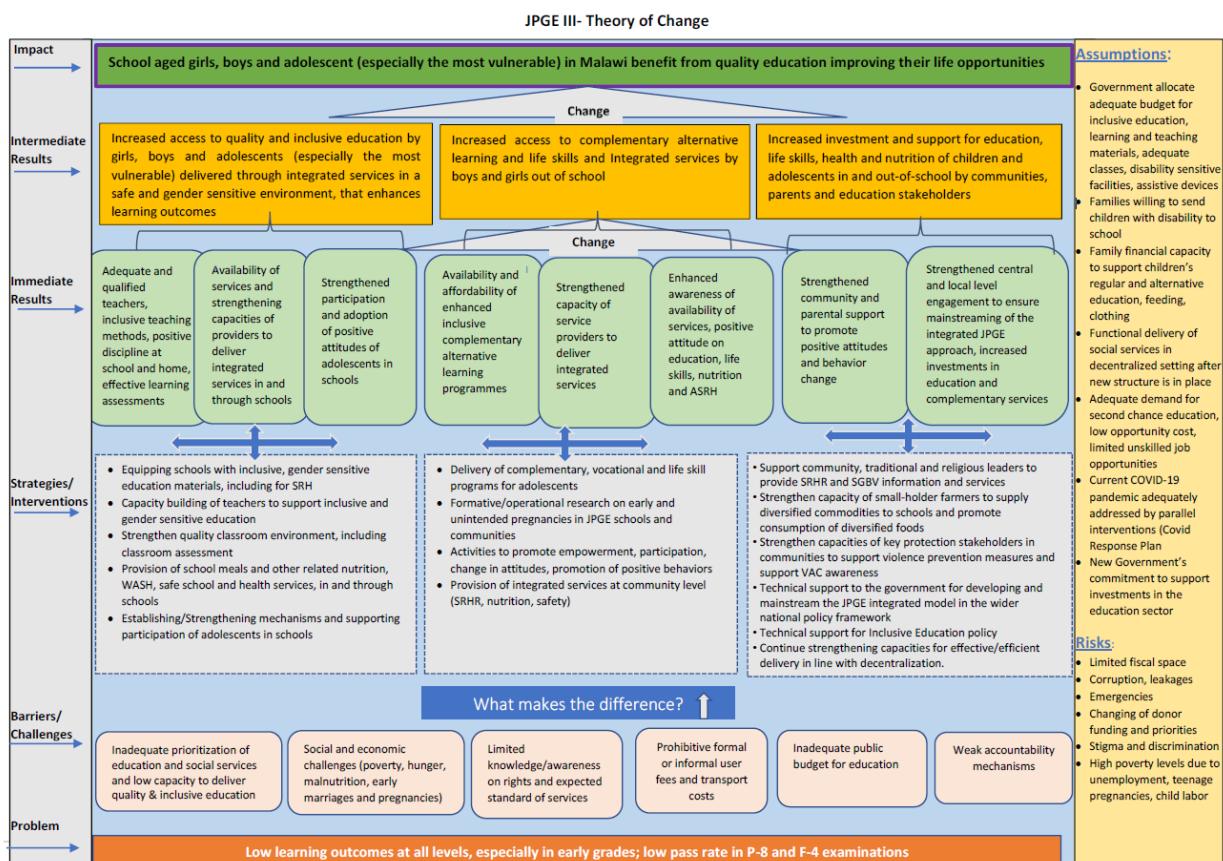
JPGE III- Theory of Change

Impact

School aged girls, boys and adolescent (especially the most vulnerable) in Malawi benefit from quality education improving their life opportunities

Change

Intermediate Results

Increased access to quality and inclusive education by girls, boys and adolescents (especially the most vulnerable) delivered through integrated services in a safe and gender sensitive environment, that enhances learning outcomes

Increased access to complementary alternative learning and life skills and Integrated services by boys and girls out of school

Increased investment and support for education, life skills, health and nutrition of children and adolescents in and out-of-school by communities, parents and education stakeholders

Change

Immediate Results

Adequate and qualified teachers, inclusive teaching methods, positive discipline at school and home, effective learning assessments

Availability of services and strengthening capacities of providers to deliver integrated services in and through schools

Strengthened participation and adoption of positive attitudes of adolescents in schools

Availability and affordability of enhanced inclusive complementary alternative learning programmes

Strengthened capacity of service providers to deliver integrated services

Enhanced awareness of availability of services, positive attitude on education, life skills, nutrition and ASRH

Strengthened community and parental support to promote positive attitudes and behavior change

Strengthened central and local level engagement to ensure mainstreaming of the integrated JPGE approach, increased investments in education and complementary services

Strategies/ Interventions

• Equipping schools with inclusive, gender sensitive education materials, including for SRH
• Capacity building of teachers to support inclusive and gender sensitive education
• Strengthen quality classroom environment, including classroom assessment
• Provision of school meals and other related nutrition, WASH, safe school and health services, in and through schools
• Establishing/Strengthening mechanisms and supporting participation of adolescents in schools

• Delivery of complementary, vocational and life skill programs for adolescents
• Formative/operational research on early and unintended pregnancies in JPGE schools and communities
• Activities to promote empowerment, participation, change in attitudes, promotion of positive behaviors
• Provision of integrated services at community level (SRHR, nutrition, safety)

• Support community, traditional and religious leaders to provide SRHR and SGBV information and services
• Strengthen capacity of small-holder farmers to supply diversified commodities to schools and promote consumption of diversified foods
• Strengthen capacities of key protection stakeholders in communities to support violence prevention measures and support VAC awareness
• Technical support to the government for developing and mainstream the JPGE integrated model in the wider national policy framework
• Technical support for Inclusive Education policy
• Continue strengthening capacities for effective/efficient delivery in line with decentralization.

What makes the difference?

Barriers/ Challenges

Inadequate prioritization of education and social services and low capacity to deliver quality & inclusive education

Social and economic challenges (poverty, hunger, malnutrition, early marriages and pregnancies)

Limited knowledge/awareness on rights and expected standard of services

Prohibitive formal or informal user fees and transport costs

Inadequate public budget for education

Weak accountability mechanisms

Problem

Low learning outcomes at all levels, especially in early grades; low pass rate in P-8 and F-4 examinations

Assumptions:

• Government allocate adequate budget for inclusive education, learning and teaching materials, adequate classes, disability sensitive facilities, assistive devices
• Families willing to send children with disability to school
• Family financial capacity to support children's regular and alternative education, feeding, clothing
• Functional delivery of social services in decentralized setting after new structure is in place
• Adequate demand for second chance education, low opportunity cost, limited unskilled job opportunities
• Current COVID-19 pandemic adequately addressed by parallel interventions (Covid Response Plan
• New Government's commitment to support investments in the education sector

Risks:

• Limited fiscal space
• Corruption, leakages
• Emergencies
• Changing of donor funding and priorities
• Stigma and discrimination
• High poverty levels due to unemployment, teenage pregnancies, child labor